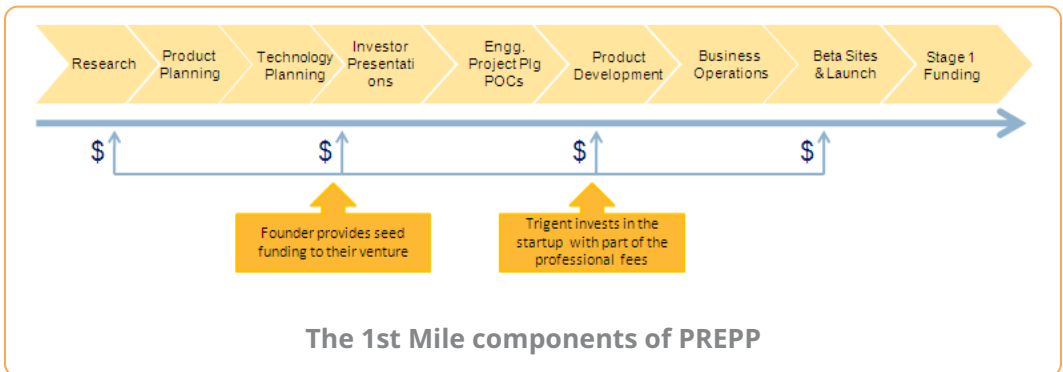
Research

Product Planning

Technology Planning

Investor Presentati ons

Engg. Project Plg POCs

Product Development

Business Operations

Beta Sites & Launch

Stage 1 Funding

$

$

$

$

Founder provides seed funding to their venture

Trigent invests in the startup with part of the professional fees

The 1st Mile components of PREPP